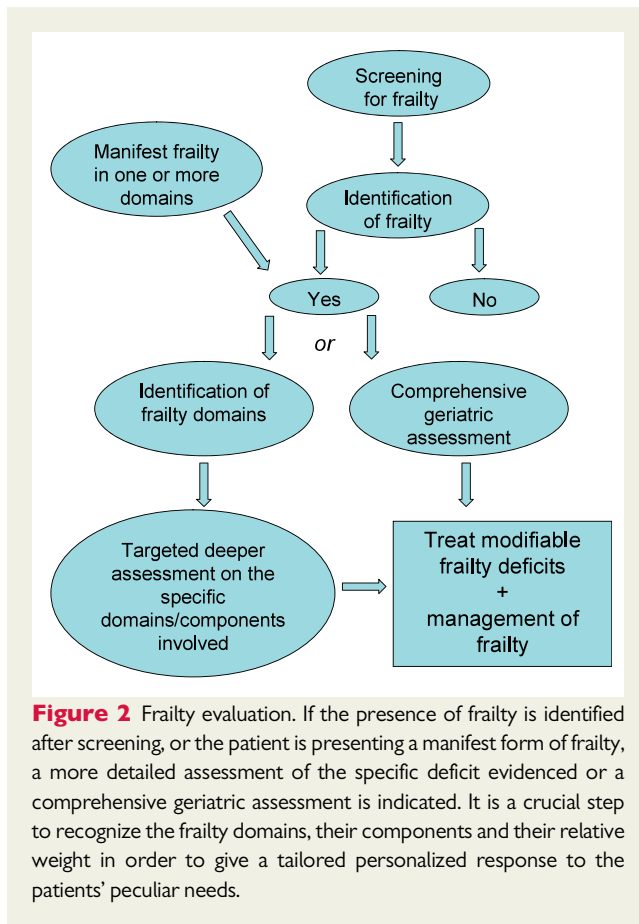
Screening for frailty

Manifest frailty in one or more domains

Identification of frailty

Yes

No

or

Identification of frailty domains

Comprehensive geriatric assessment

Targeted deeper assessment on the specific domains/components involved

Treat modifiable frailty deficits + management of frailty

**Figure 2** Frailty evaluation. If the presence of frailty is identified after screening, or the patient is presenting a manifest form of frailty, a more detailed assessment of the specific deficit evidenced or a comprehensive geriatric assessment is indicated. It is a crucial step to recognize the frailty domains, their components and their relative weight in order to give a tailored personalized response to the patients' peculiar needs.